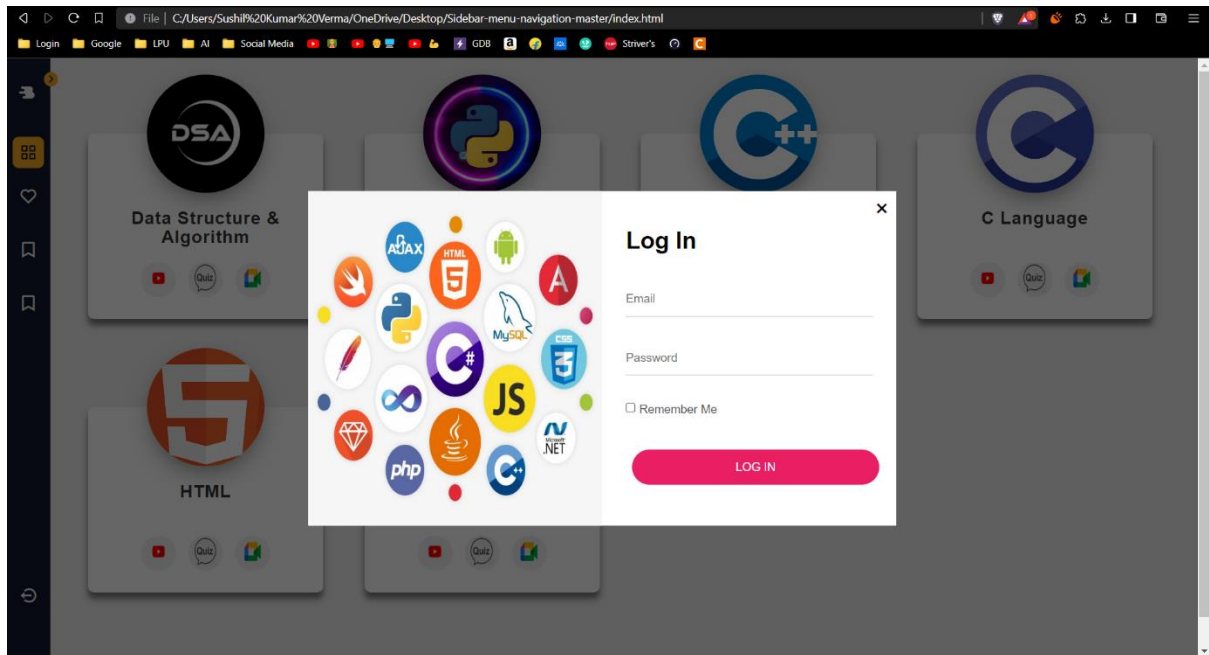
File | C:/Users/Sushil%20Kumar%20Verma/OneDrive/Desktop/Sidebar-menu-navigation-master/index.html

Login Google LPU AI Social Media GDB Striver's

DSA

Data Structure & Algorithm

Quiz

C Language

Quiz

HTML

Quiz

Quiz

AJAX HTML 5 MySQL CSS 3 JS php .NET

Log In

Email

Password

Remember Me

LOG IN